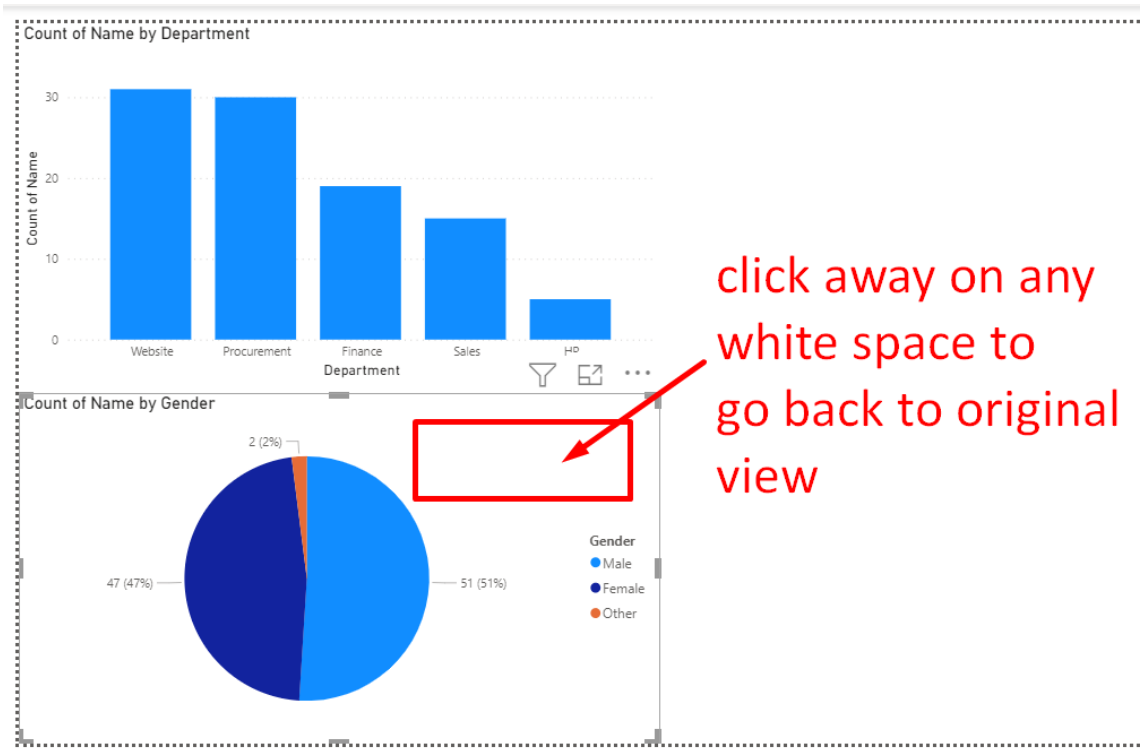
Count of Name by Department

Count of Name

30
20
10
0

Website
Procurement
Finance
Sales
HR

Department

click away on any white space to go back to original view

Count of Name by Gender

2 (2%)
47 (47%)
51 (51%)

Gender
Male
Female
Other